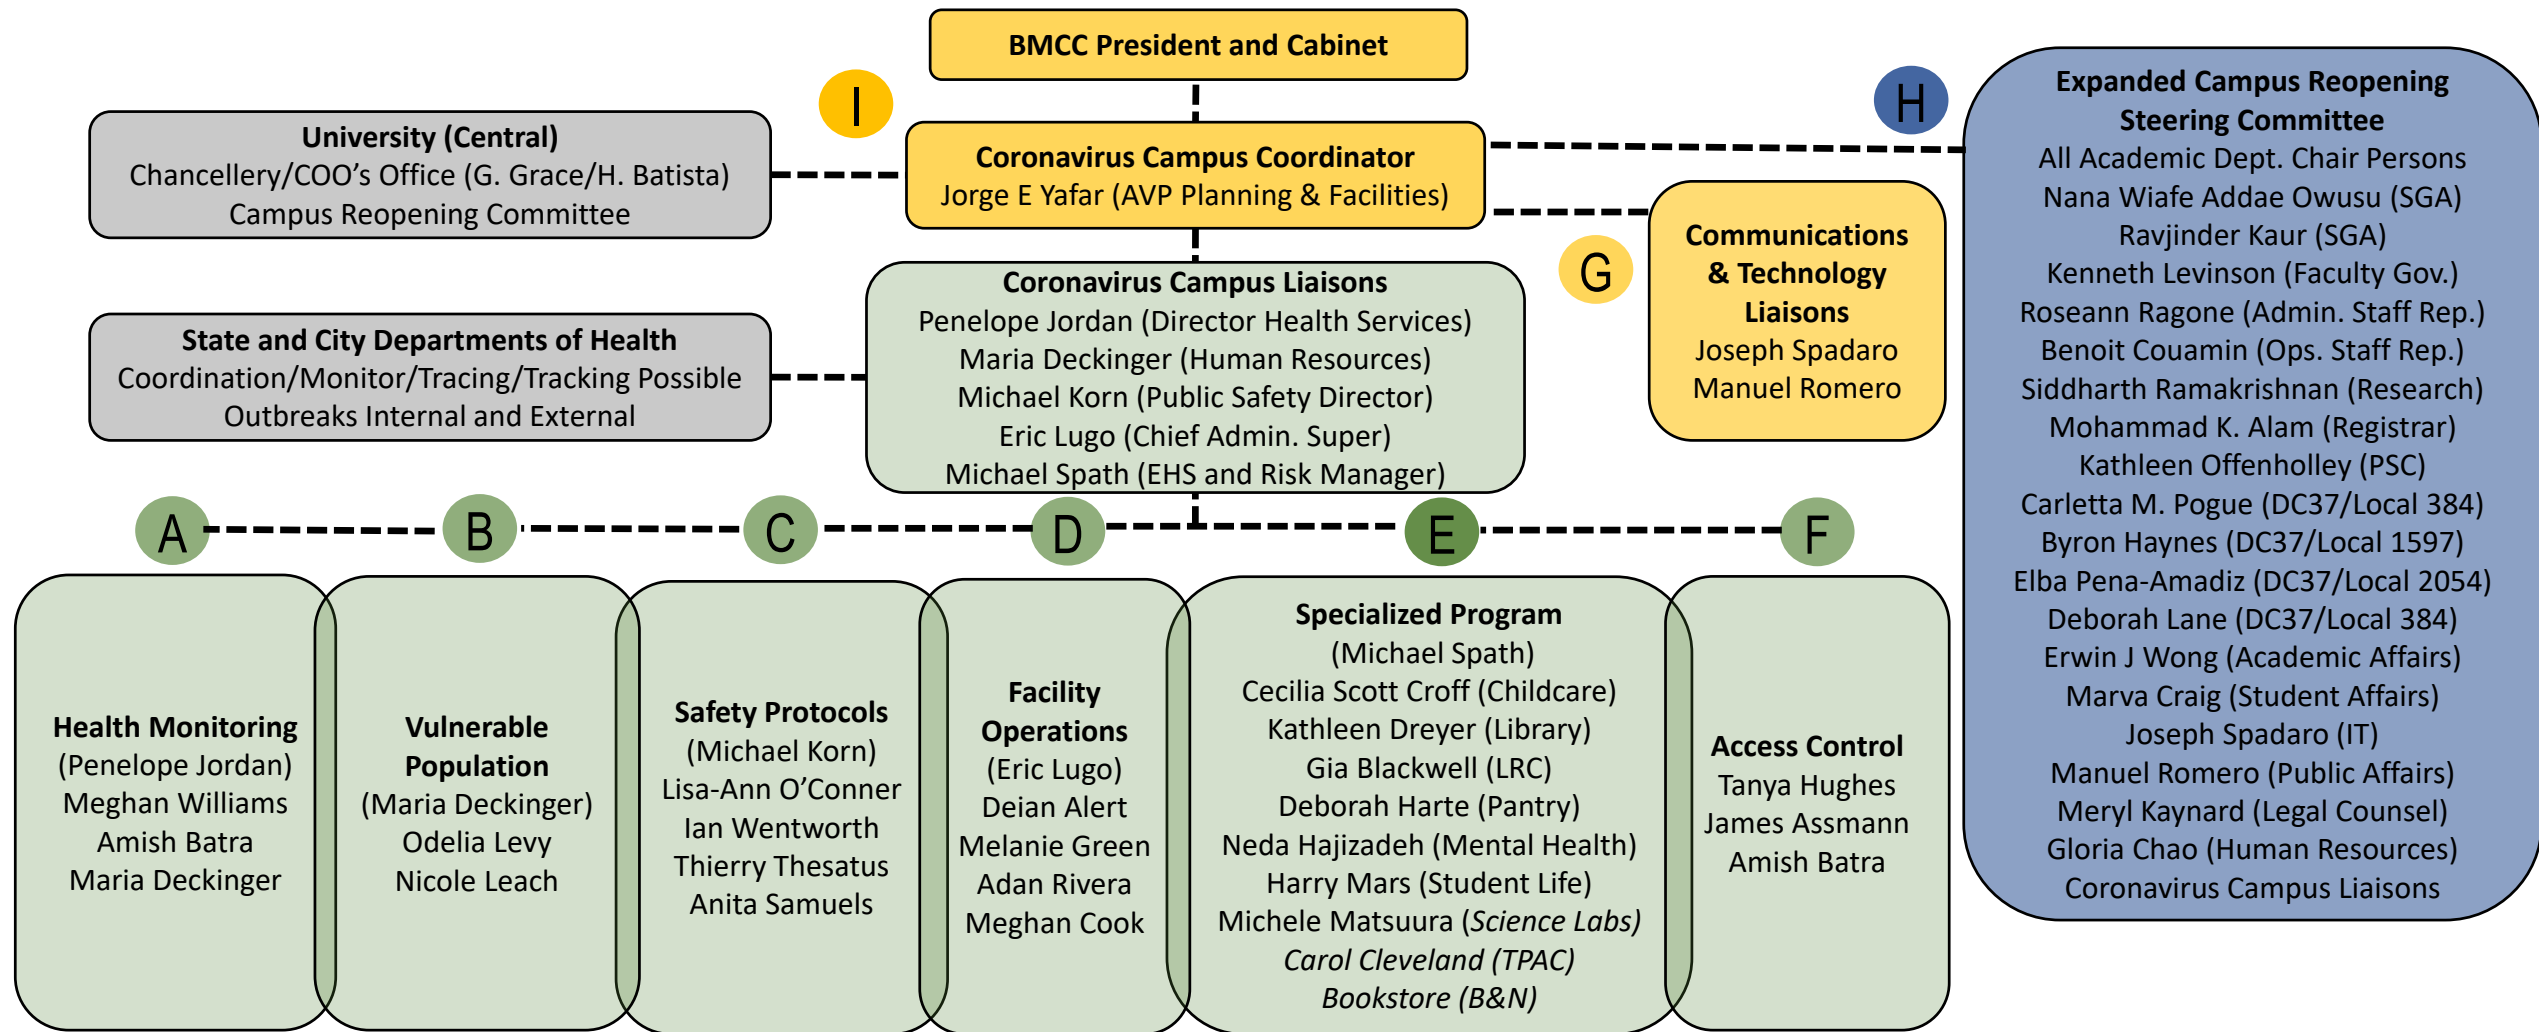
BMCC President and Cabinet

I

University (Central)
Chancellery/COO's Office (G. Grace/H. Batista)
Campus Reopening Committee

Coronavirus Campus Coordinator
Jorge E Yafar (AVP Planning & Facilities)

H

Expanded Campus Reopening Steering Committee
All Academic Dept. Chair Persons
Nana Wiafe Addae Owusu (SGA)
Ravjinder Kaur (SGA)
Kenneth Levinson (Faculty Gov.)
Roseann Ragone (Admin. Staff Rep.)
Benoit Couamin (Ops. Staff Rep.)
Siddharth Ramakrishnan (Research)
Mohammad K. Alam (Registrar)
Kathleen Offenholley (PSC)
Carletta M. Pogue (DC37/Local 384)
Byron Haynes (DC37/Local 1597)
Elba Pena-Amadiz (DC37/Local 2054)
Deborah Lane (DC37/Local 384)
Erwin J Wong (Academic Affairs)
Marva Craig (Student Affairs)
Joseph Spadaro (IT)
Manuel Romero (Public Affairs)
Meryl Kaynard (Legal Counsel)
Gloria Chao (Human Resources)
Coronavirus Campus Liaisons

G

Communications & Technology Liaisons
Joseph Spadaro
Manuel Romero

State and City Departments of Health
Coordination/Monitor/Tracing/Tracking Possible Outbreaks Internal and External

Coronavirus Campus Liaisons
Penelope Jordan (Director Health Services)
Maria Deckinger (Human Resources)
Michael Korn (Public Safety Director)
Eric Lugo (Chief Admin. Super)
Michael Spath (EHS and Risk Manager)

A B C D E F

Health Monitoring
(Penelope Jordan)
Meghan Williams
Amish Batra
Maria Deckinger

Vulnerable Population
(Maria Deckinger)
Odelia Levy
Nicole Leach

Safety Protocols
(Michael Korn)
Lisa-Ann O'Conner
Ian Wentworth
Thierry Thesatus
Anita Samuels

Facility Operations
(Eric Lugo)
Deian Alert
Melanie Green
Adan Rivera
Meghan Cook

Specialized Program
(Michael Spath)
Cecilia Scott Croff (Childcare)
Kathleen Dreyer (Library)
Gia Blackwell (LRC)
Deborah Harte (Pantry)
Neda Hajizadeh (Mental Health)
Harry Mars (Student Life)
Michele Matsuura (Science Labs)
Carol Cleveland (TPAC)
Bookstore (B&N)

Access Control
Tanya Hughes
James Assmann
Amish Batra